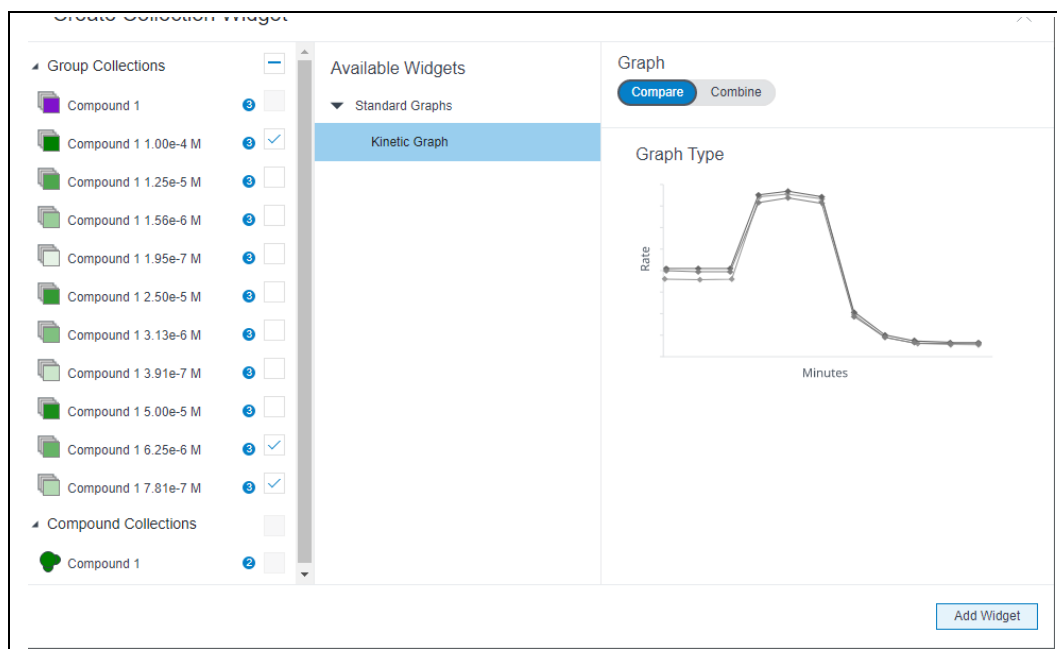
Create Collection Widget

Group Collections

Compound 1 3

Compound 1 1.00e-4 M 3

Compound 1 1.25e-5 M 3

Compound 1 1.56e-6 M 3

Compound 1 1.95e-7 M 3

Compound 1 2.50e-5 M 3

Compound 1 3.13e-6 M 3

Compound 1 3.91e-7 M 3

Compound 1 5.00e-5 M 3

Compound 1 6.25e-6 M 3

Compound 1 7.81e-7 M 3

Compound Collections

Compound 1 2

Available Widgets

Standard Graphs

Kinetic Graph

Graph

Compare Combine

Graph Type

Rate

Minutes

Add Widget